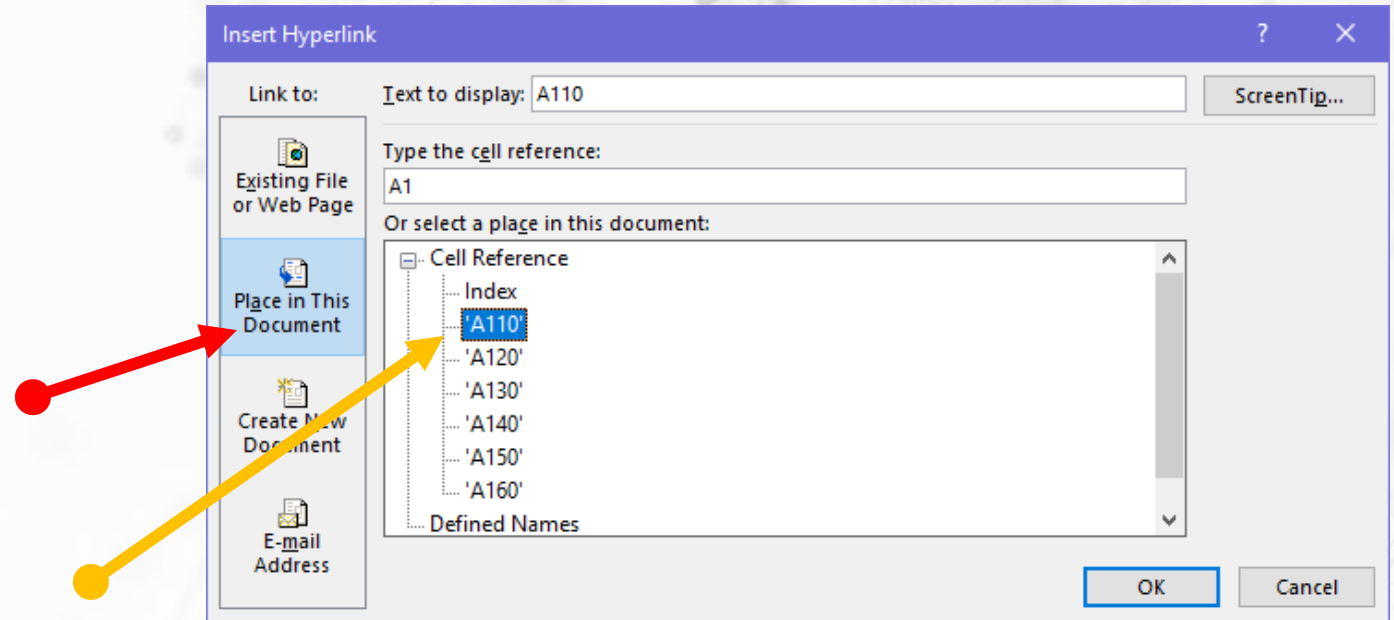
Insert Hyperlink

?

X

Link to:

Text to display: A110

ScreenTip...

Type the cell reference:

A1

Or select a place in this document:

Existing File or Web Page

Place in This Document

Create New Document

E-mail Address

Cell Reference
Index
'A110'
'A120'
'A130'
'A140'
'A150'
'A160'
Defined Names

OK

Cancel